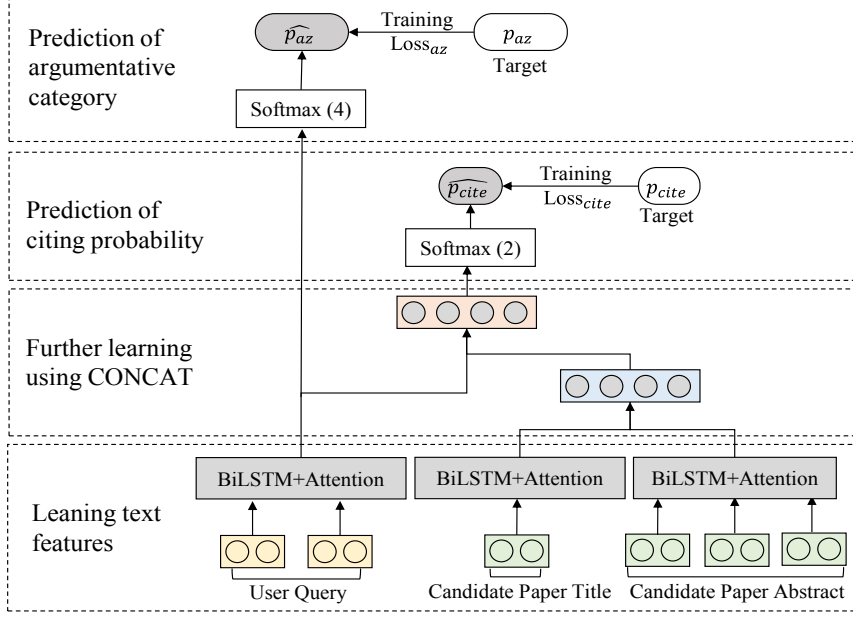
Prediction of argumentative category

$\widehat{p_{az}}$

Training

Loss$_{az}$

$p_{az}$

Target

Softmax (4)

Prediction of citing probability

$\widehat{p_{cite}}$

Training

Loss$_{cite}$

$p_{cite}$

Target

Softmax (2)

Further learning using CONCAT

Leaning text features

BiLSTM+Attention

BiLSTM+Attention

BiLSTM+Attention

User Query

Candidate Paper Title

Candidate Paper Abstract